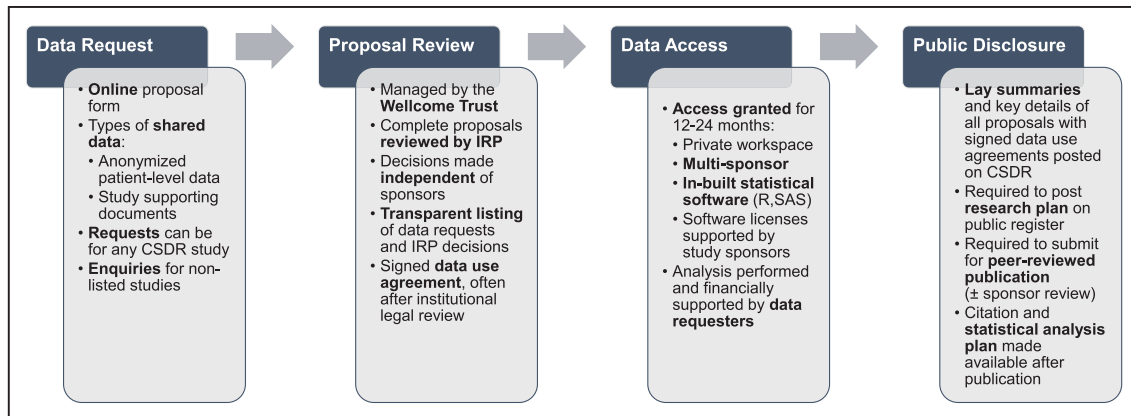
Data Request

• Online proposal form
• Types of shared data:
  • Anonymized patient-level data
  • Study supporting documents
• Requests can be for any CSDR study
• Enquiries for non-listed studies

Proposal Review

• Managed by the Wellcome Trust
• Complete proposals reviewed by IRP
• Decisions made independent of sponsors
• Transparent listing of data requests and IRP decisions
• Signed data use agreement, often after institutional legal review

Data Access

• Access granted for 12-24 months:
  • Private workspace
  • Multi-sponsor
  • In-built statistical software (R,SAS)
  • Software licenses supported by study sponsors
• Analysis performed and financially supported by data requesters

Public Disclosure

• Lay summaries and key details of all proposals with signed data use agreements posted on CSDR
• Required to post research plan on public register
• Required to submit for peer-reviewed publication (± sponsor review)
• Citation and statistical analysis plan made available after publication